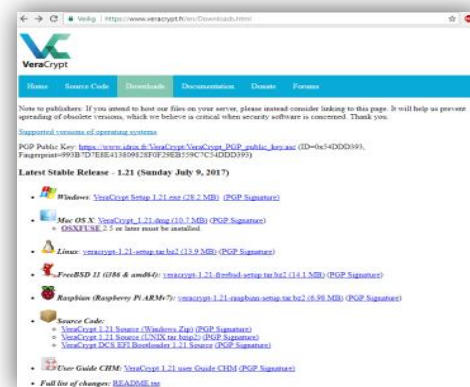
Veilig | https://www.veracrypt.fr/en/Downloads.html

VeraCrypt

Home Source Code Downloads Documentation Donate Forums

Note to publishers: If you intend to host our files on your server, please instead consider linking to this page. It will help us prevent spreading of obsolete versions, which we believe is critical when security software is concerned. Thank you.

Supported versions of operating systems

PGP Public Key: https://www.idrix.fr/VeraCrypt/VeraCrypt_PGP_public_key.asc (ID=0x54DDD393, Fingerprint=993B7D7E8E413809828F0F29EB559C7C54DDD393)

Latest Stable Release - 1.21 (Sunday July 9, 2017)

- Windows: VeraCrypt Setup 1.21.exe (28.2 MB) (PGP Signature)
- Mac OS X: VeraCrypt_1.21.dmg (10.7 MB) (PGP Signature)
 - OSXFUSE 2.5 or later must be installed.
- Linux: veracrypt-1.21-setup.tar.bz2 (13.9 MB) (PGP Signature)
- FreeBSD 11 (i386 & amd64): veracrypt-1.21-freebsd-setup.tar.bz2 (14.1 MB) (PGP Signature)
- Raspbian (Raspberry Pi ARMv7): veracrypt-1.21-raspbian-setup.tar.bz2 (6.98 MB) (PGP Signature)
- Source Code:
 - VeraCrypt 1.21 Source (Windows Zip) (PGP Signature)
 - VeraCrypt 1.21 Source (UNIX tar.bz2) (PGP Signature)
 - VeraCrypt DCS EFI Bootloader 1.21 Source (PGP Signature)
- User Guide CHM: VeraCrypt 1.21 User Guide CHM (PGP Signature)
- Full list of changes: README.txt